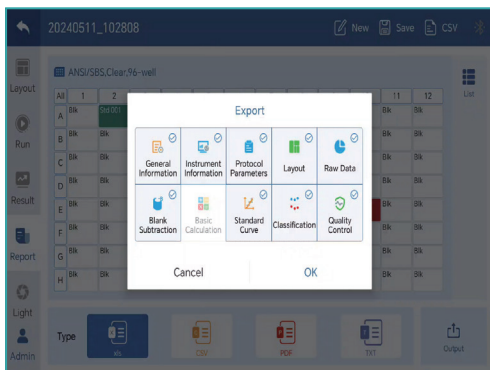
20240511_102808

New Save CSV

Layout

Run

Result

Report

Light

Admin

ANSI/SBS,Clear,96-well

List

| All | 1 | 2 | 11 | 12 |
|---|---|---|---|---|
| A | Blk | Std 001 | Blk | Blk |
| B | Blk | Blk | Blk | Blk |
| C | Blk | Blk | Blk | Blk |
| D | Blk | Blk | Blk | Blk |
| E | Blk | Blk | Blk | Blk |
| F | Blk | Blk | Blk | Blk |
| G | Blk | Blk | Blk | Blk |
| H | Blk | Blk | Blk | Blk |

Export

General Information
Instrument Information
Protocol Parameters
Layout
Raw Data
Blank Subtraction
Basic Calculation
Standard Curve
Classification
Quality Control

Cancel
OK

Type
xls
CSV
PDF
TXT
Output